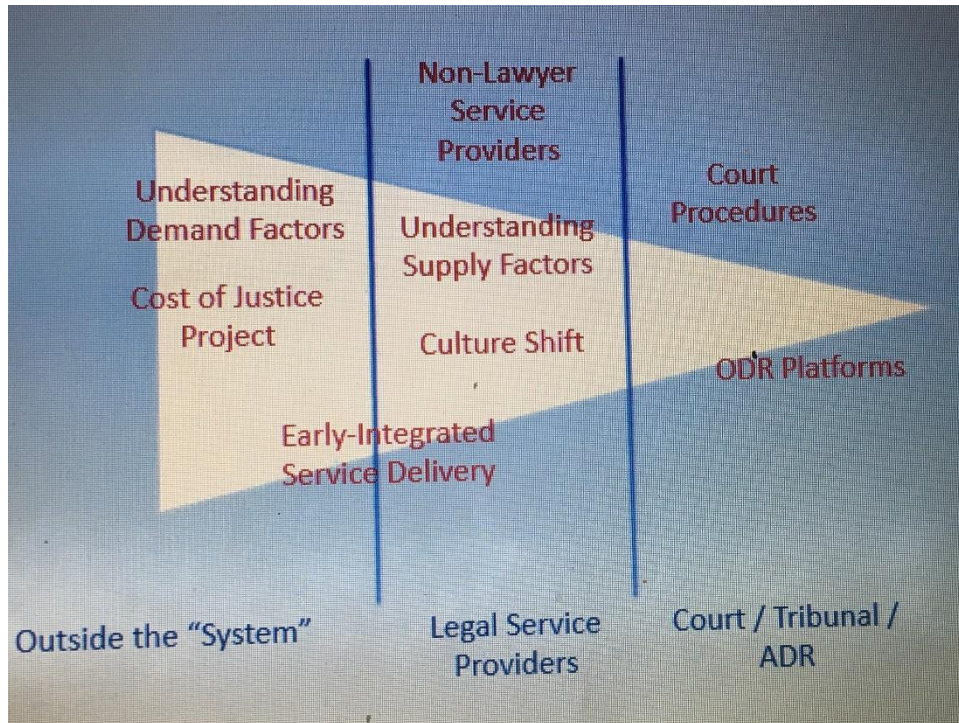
Non-Lawyer Service Providers

Understanding Demand Factors

Court Procedures

Understanding Supply Factors

Cost of Justice Project

Culture Shift

ODR Platforms

Early-Integrated Service Delivery

Outside the "System"

Legal Service Providers

Court / Tribunal / ADR